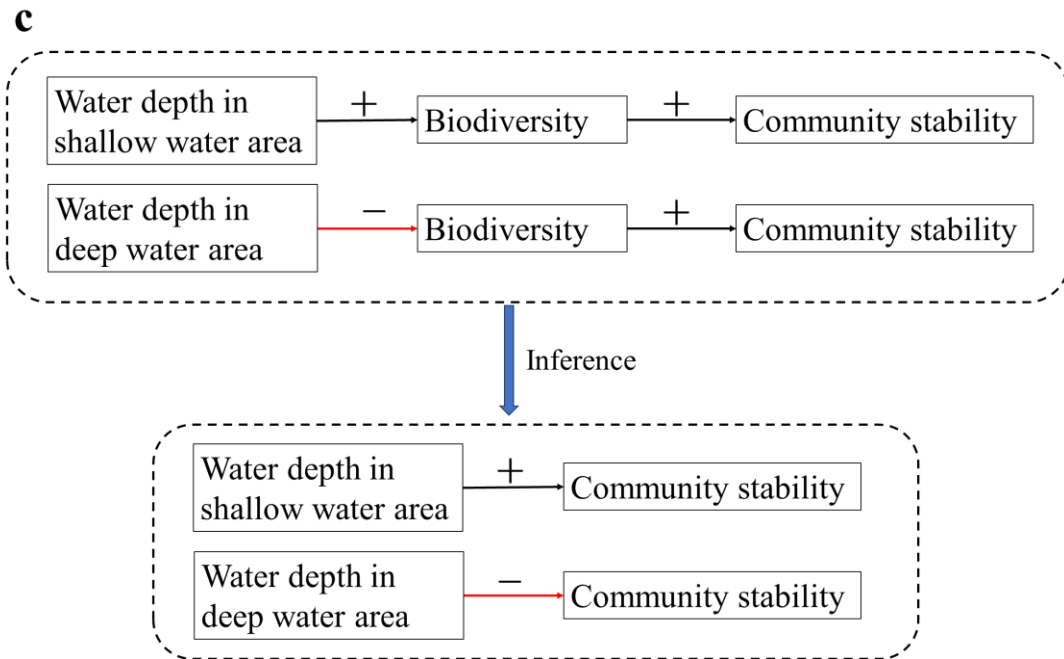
c

Water depth in shallow water area + Biodiversity + Community stability

Water depth in deep water area − Biodiversity + Community stability

Inference

Water depth in shallow water area + Community stability

Water depth in deep water area − Community stability